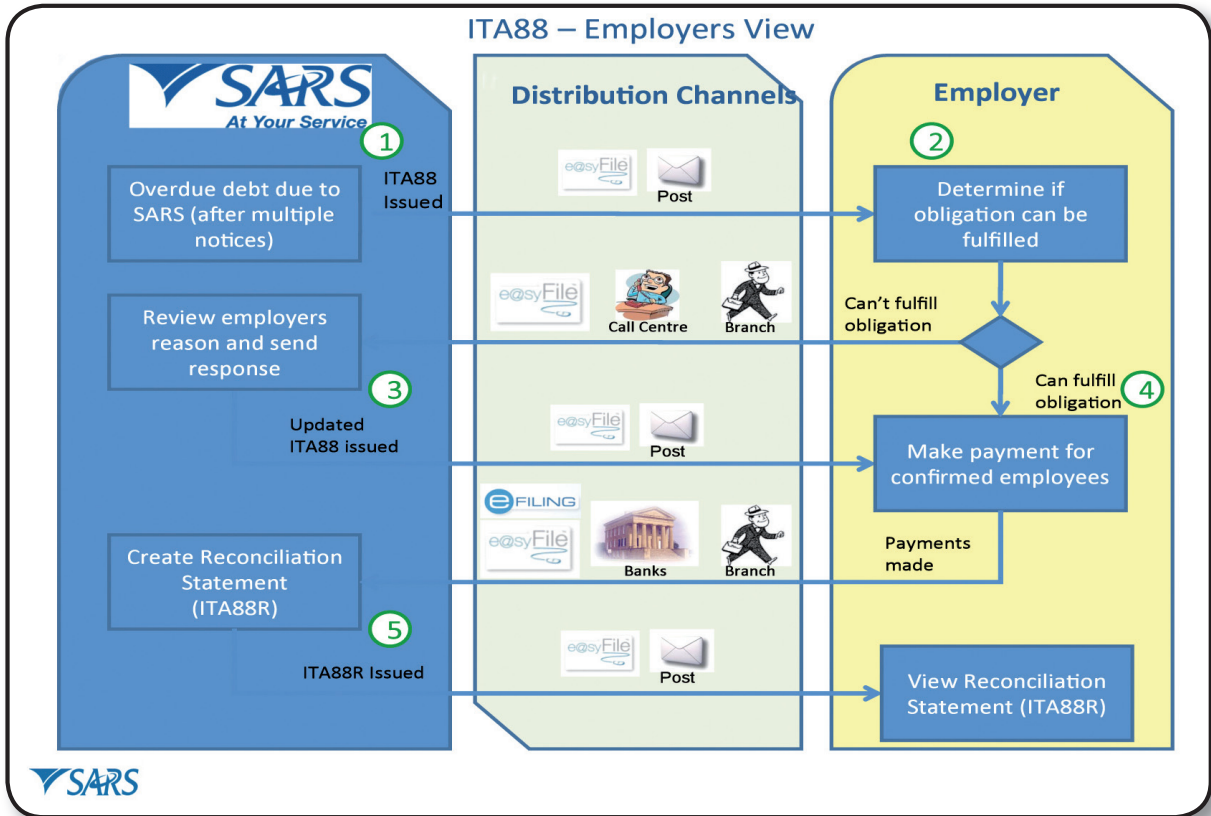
ITA88 – Employers View

SARS
At Your Service

Distribution Channels

Employer

1

Overdue debt due to SARS (after multiple notices)

ITA88 Issued

e@syFile

Post

2

Determine if obligation can be fulfilled

e@syFile

Call Centre

Branch

Can't fulfill obligation

Review employers reason and send response

3

Can fulfill obligation

4

Updated ITA88 issued

e@syFile

Post

Make payment for confirmed employees

eFILING

e@syFile

Banks

Branch

Payments made

Create Reconciliation Statement (ITA88R)

5

ITA88R Issued

e@syFile

Post

View Reconciliation Statement (ITA88R)

SARS